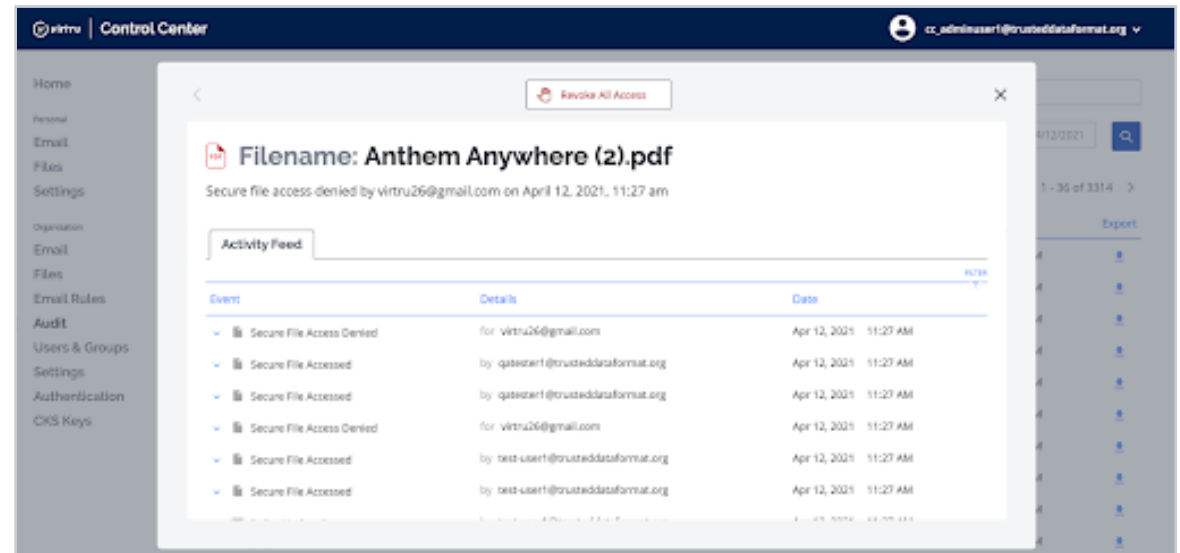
virtru | Control Center

cc_adminuser1@trusteddataformat.org

Home
Personal
Email
Files
Settings
Organization
Email
Files
Email Rules
Audit
Users & Groups
Settings
Authentication
CKS Keys

4/12/2021

1 - 36 of 3314

Export

Revoke All Access

Filename: Anthem Anywhere (2).pdf

Secure file access denied by virtru26@gmail.com on April 12, 2021, 11:27 am

Activity Feed

FILTER

| Event | Details | Date |
|---|---|---|
| Secure File Access Denied | for virtru26@gmail.com | Apr 12, 2021 11:27 AM |
| Secure File Accessed | by qatester1@trusteddataformat.org | Apr 12, 2021 11:27 AM |
| Secure File Accessed | by qatester1@trusteddataformat.org | Apr 12, 2021 11:27 AM |
| Secure File Access Denied | for virtru26@gmail.com | Apr 12, 2021 11:27 AM |
| Secure File Accessed | by test-user1@trusteddataformat.org | Apr 12, 2021 11:27 AM |
| Secure File Accessed | by test-user1@trusteddataformat.org | Apr 12, 2021 11:27 AM |
| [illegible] | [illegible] | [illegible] |